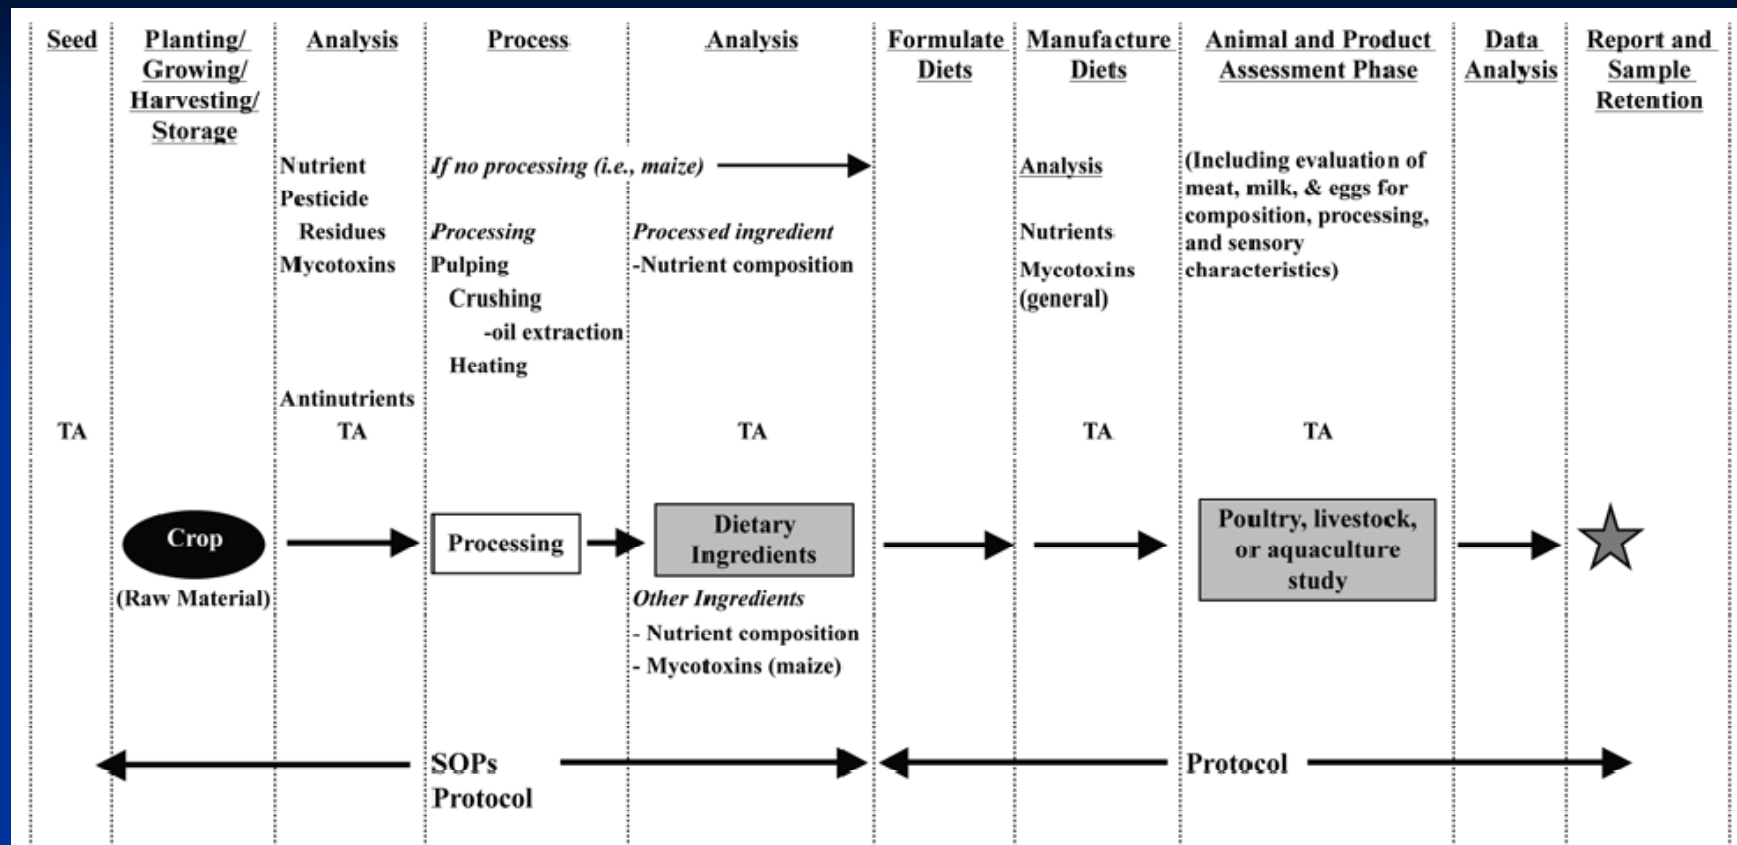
Seed

Planting/ Growing/ Harvesting/ Storage

Analysis

Process

Analysis

Formulate Diets

Manufacture Diets

Animal and Product Assessment Phase

Data Analysis

Report and Sample Retention

Nutrient
Pesticide
Residues
Mycotoxins

If no processing (i.e., maize)

Analysis

(Including evaluation of meat, milk, & eggs for composition, processing, and sensory characteristics)

Processing
Pulping
Crushing
-oil extraction
Heating

Processed ingredient
-Nutrient composition

Nutrients

Mycotoxins (general)

Antinutrients

TA

TA

TA

TA

TA

Crop

(Raw Material)

Processing

Dietary Ingredients

Poultry, livestock, or aquaculture study

Other Ingredients
- Nutrient composition
- Mycotoxins (maize)

SOPs
Protocol

Protocol